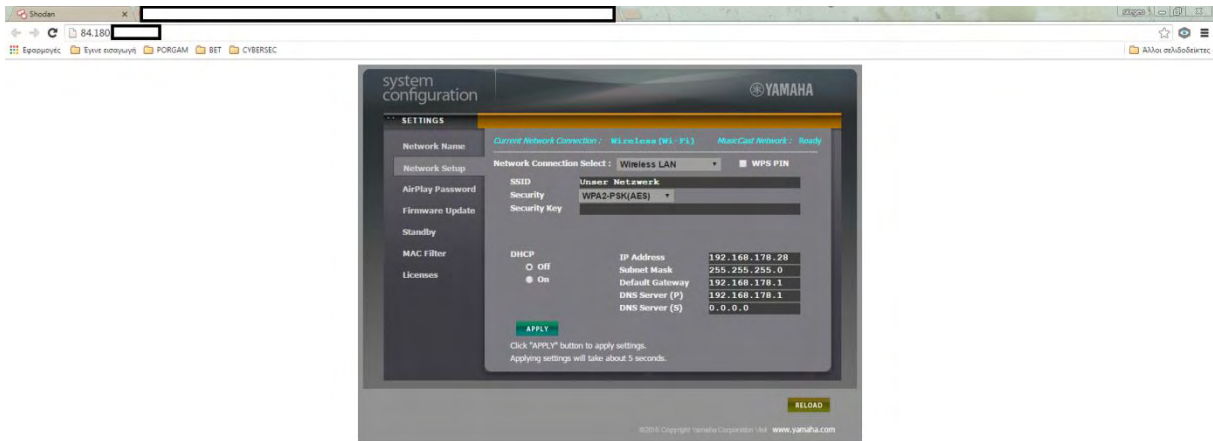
Shodan ×

84.180

Εφαρμογές Έγινε εισαγωγή PORGAM BET CYBERSEC

Άλλοι σελιδοδείκτες

system configuration

YAMAHA

SETTINGS

Network Name

Network Setup

AirPlay Password

Firmware Update

Standby

MAC Filter

Licenses

Current Network Connection : Wireless (Wi-Fi) MusicCast Network : Ready

Network Connection Select : Wireless LAN WPS PIN

SSID Unser Netzwerk

Security WPA2-PSK(AES)

Security Key

DHCP

Off

On

IP Address 192.168.178.28

Subnet Mask 255.255.255.0

Default Gateway 192.168.178.1

DNS Server (P) 192.168.178.1

DNS Server (S) 0.0.0.0

APPLY

Click "APPLY" button to apply settings.

Applying settings will take about 5 seconds.

RELOAD

©2016 Copyright Yamaha Corporation Visit www.yamaha.com